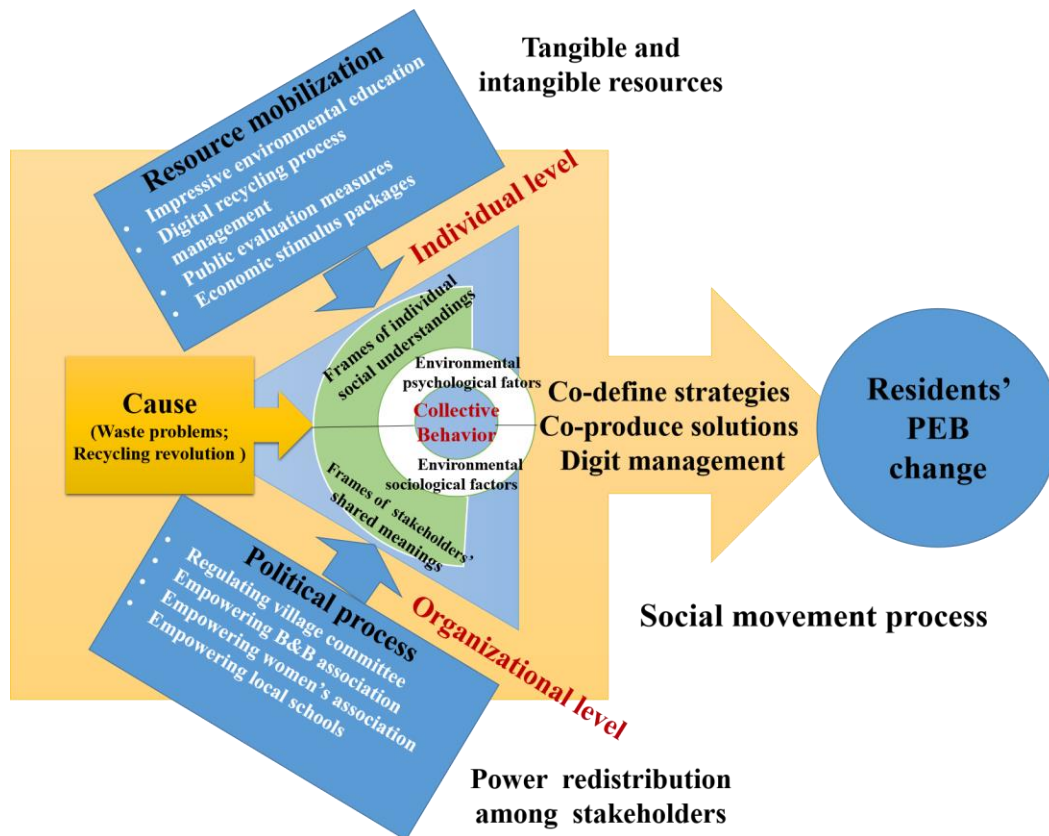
Tangible and intangible resources

Resource mobilization
• Impressive environmental education
• Digital recycling process management
• Public evaluation measures
• Economic stimulus packages

Individual level

Frames of individual social understandings

Environmental psychological fators

Collective Behavior

Environmental sociological factors

Frames of stakeholders' shared meanings

Cause
(Waste problems; Recycling revolution )

Co-define strategies
Co-produce solutions
Digit management

Residents' PEB change

Political process
• Regulating village committee
• Empowering B&B association
• Empowering women's association
• Empowering local schools

Organizational level

Social movement process

Power redistribution among stakeholders